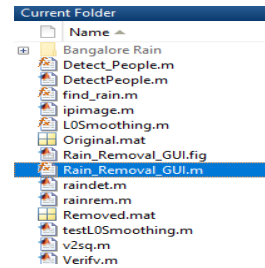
Current Folder

Name ▲

Bangalore Rain

Detect_People.m

DetectPeople.m

find_rain.m

ipimage.m

L0Smoothing.m

Original.mat

Rain_Removal_GUI.fig

Rain_Removal_GUI.m

raindet.m

rainrem.m

Removed.mat

testL0Smoothing.m

v2sq.m

Verify.m